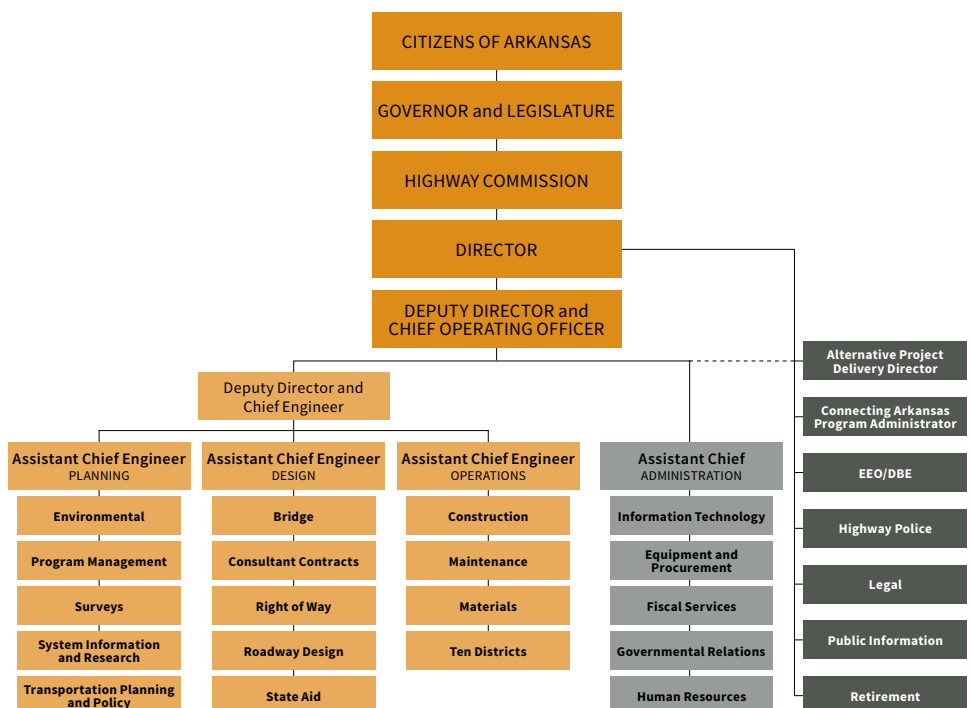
CITIZENS OF ARKANSAS

GOVERNOR and LEGISLATURE

HIGHWAY COMMISSION

DIRECTOR

DEPUTY DIRECTOR and CHIEF OPERATING OFFICER

Deputy Director and Chief Engineer

Assistant Chief Engineer PLANNING

Environmental

Program Management

Surveys

System Information and Research

Transportation Planning and Policy

Assistant Chief Engineer DESIGN

Bridge

Consultant Contracts

Right of Way

Roadway Design

State Aid

Assistant Chief Engineer OPERATIONS

Construction

Maintenance

Materials

Ten Districts

Assistant Chief ADMINISTRATION

Information Technology

Equipment and Procurement

Fiscal Services

Governmental Relations

Human Resources

Alternative Project Delivery Director

Connecting Arkansas Program Administrator

EEO/DBE

Highway Police

Legal

Public Information

Retirement